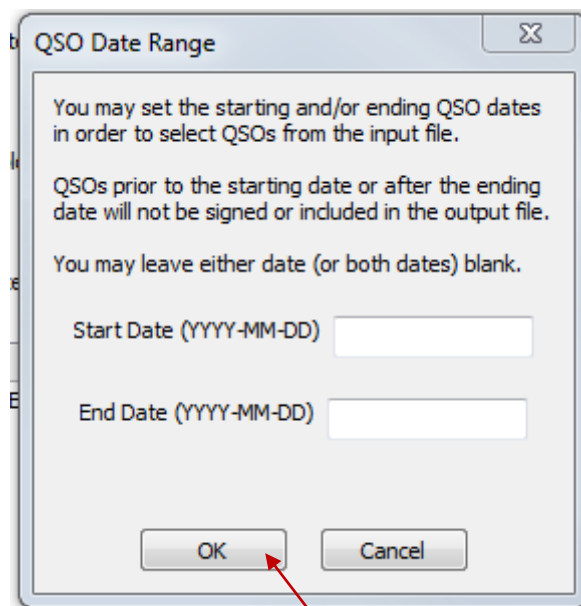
QSO Date Range

You may set the starting and/or ending QSO dates in order to select QSOs from the input file.

QSOs prior to the starting date or after the ending date will not be signed or included in the output file.

You may leave either date (or both dates) blank.

Start Date (YYYY-MM-DD)

End Date (YYYY-MM-DD)

OK

Cancel